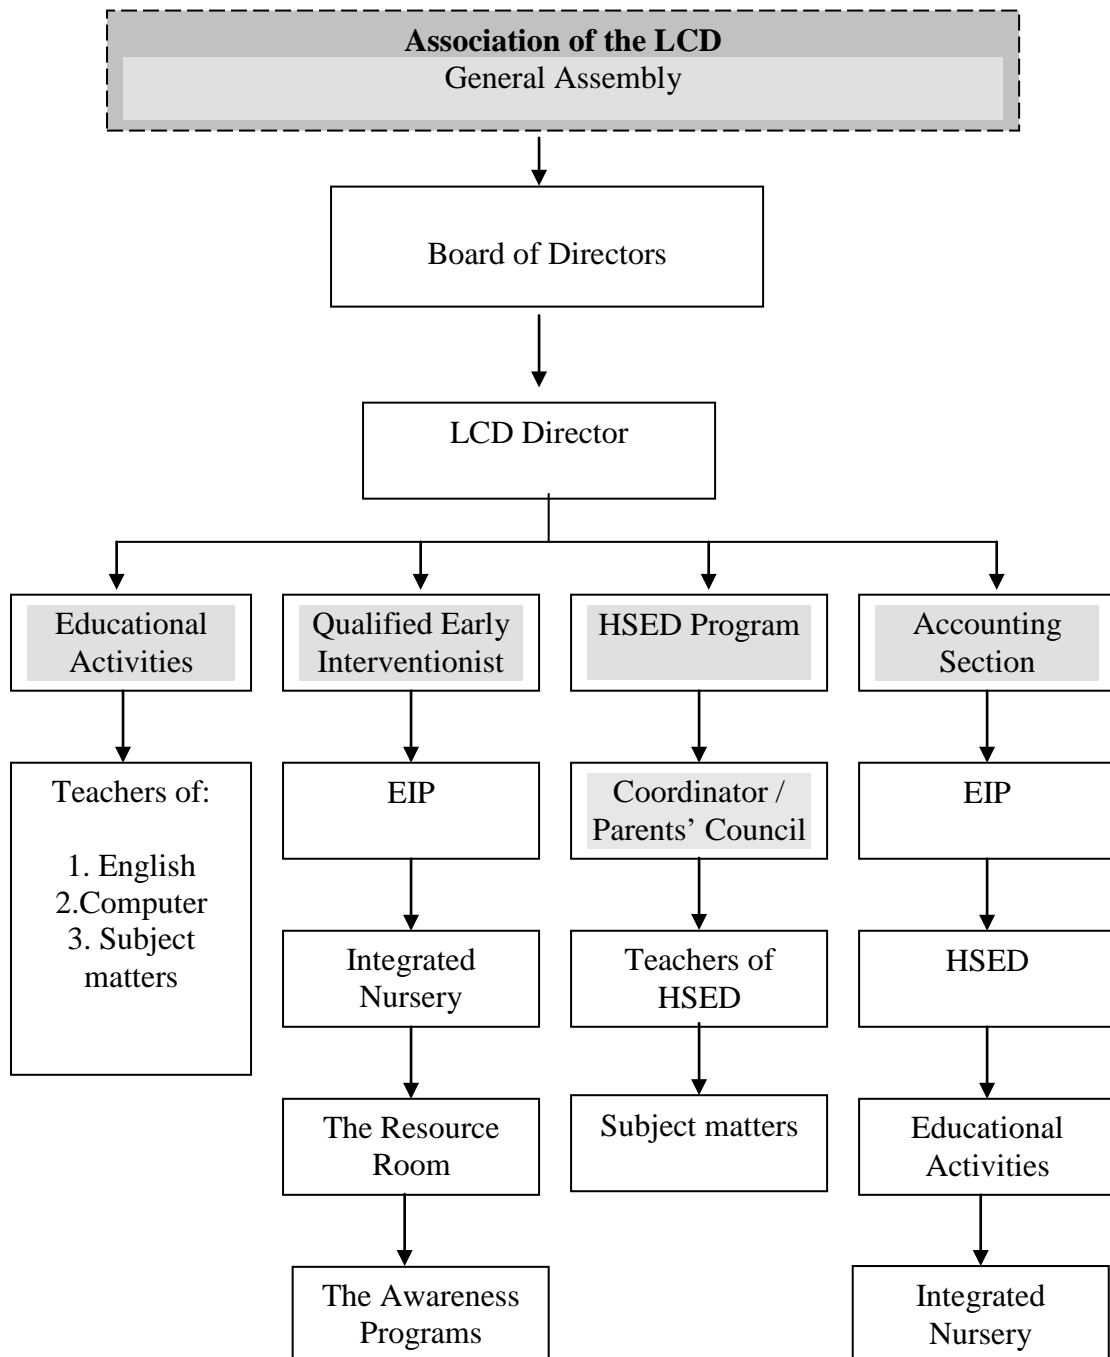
**Association of the LCD**
General Assembly

Board of Directors

LCD Director

Educational Activities

Teachers of:

1. English
2.Computer
3. Subject matters

Qualified Early Interventionist

EIP

Integrated Nursery

The Resource Room

The Awareness Programs

HSED Program

Coordinator / Parents' Council

Teachers of HSED

Subject matters

Accounting Section

EIP

HSED

Educational Activities

Integrated Nursery